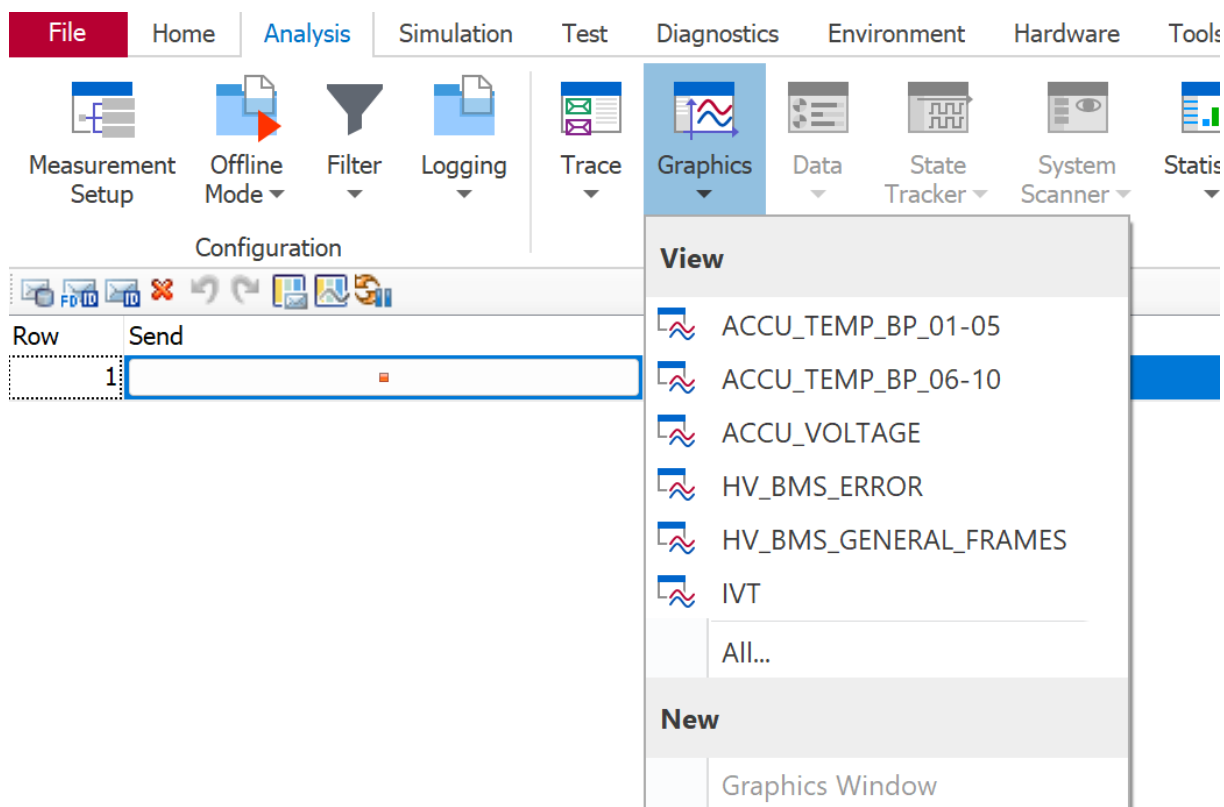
File Home Analysis Simulation Test Diagnostics Environment Hardware Tools

Measurement Setup
Offline Mode
Filter
Logging
Configuration
Trace
Graphics
Data
State Tracker
System Scanner
Statis

Row
Send
1

View
ACCU_TEMP_BP_01-05
ACCU_TEMP_BP_06-10
ACCU_VOLTAGE
HV_BMS_ERROR
HV_BMS_GENERAL_FRAMES
IVT
All...
New
Graphics Window